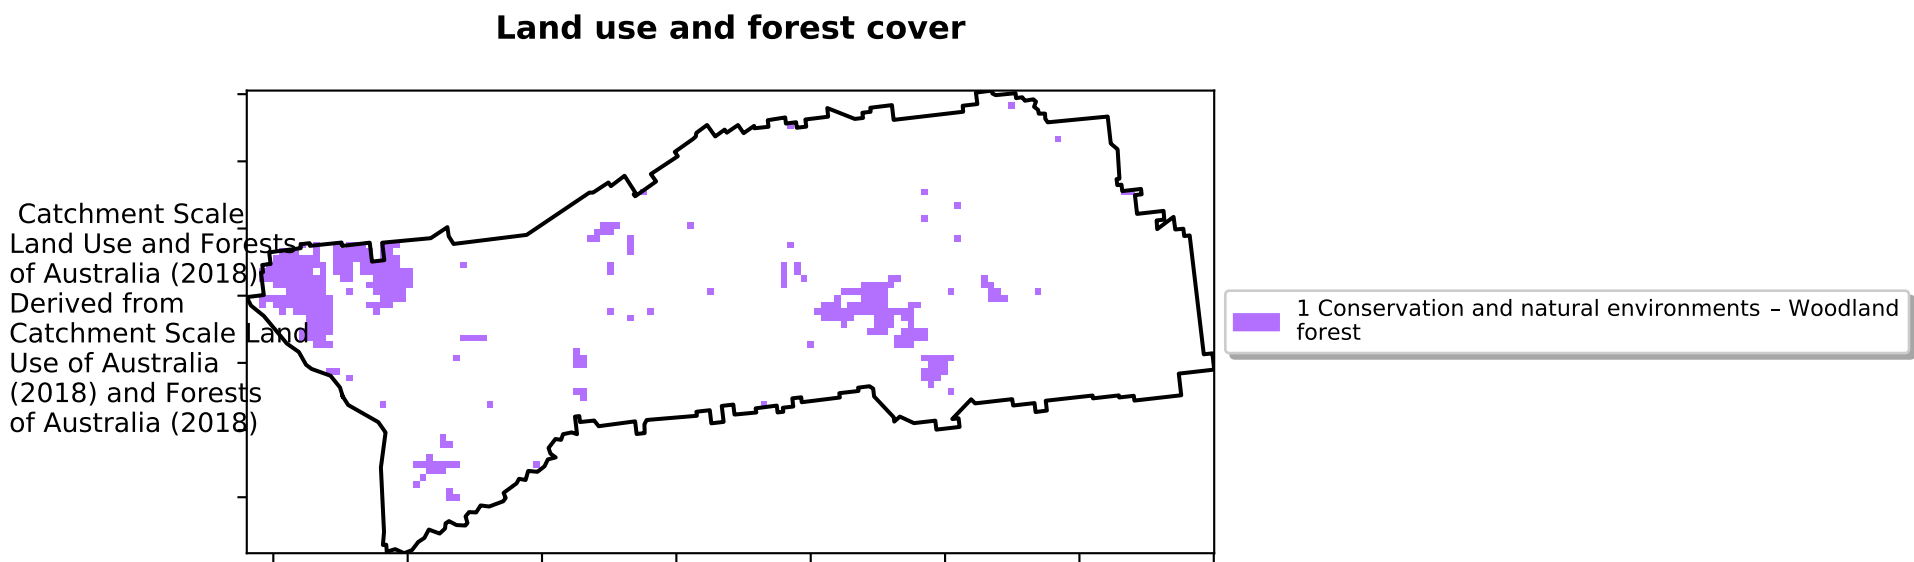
Land use and forest cover

Catchment Scale Land Use and Forests of Australia (2018) - Derived from Catchment Scale Land Use of Australia (2018) and Forests of Australia (2018)

1 Conservation and natural environments – Woodland forest